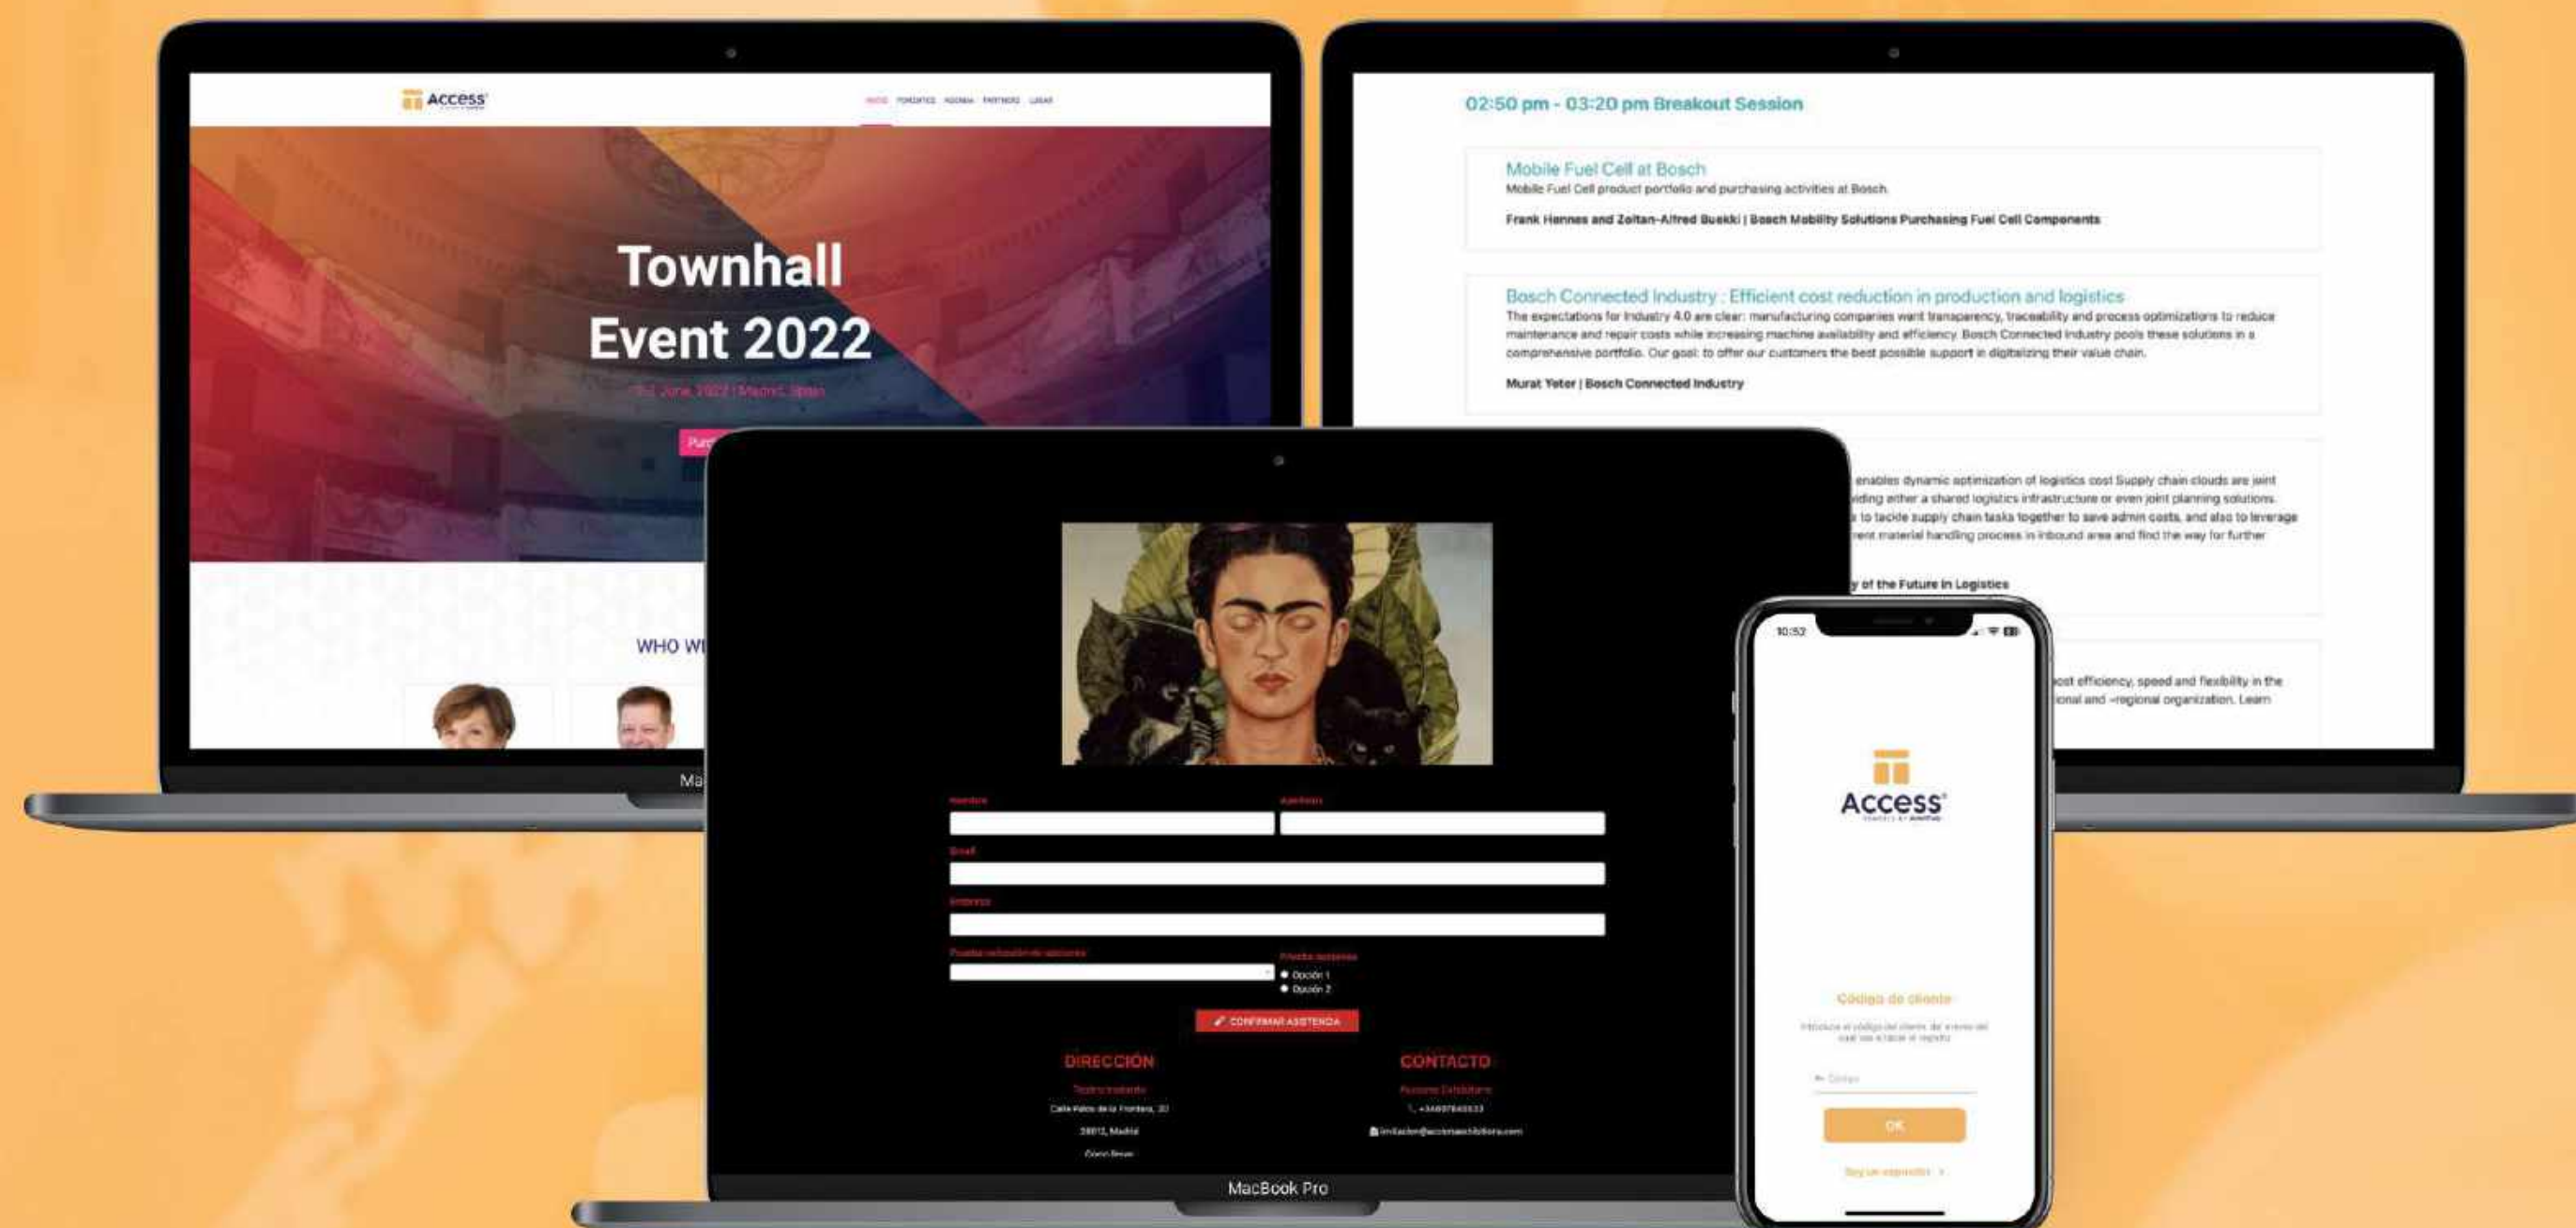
Access

INICIO PONENTES AGENDA PARTNERS LUGAR

Townhall Event 2022

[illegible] June 2022 | Madrid, Spain

Pur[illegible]

WHO WI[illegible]

Ma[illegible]

02:50 pm - 03:20 pm Breakout Session

Mobile Fuel Cell at Bosch
Mobile Fuel Cell product portfolio and purchasing activities at Bosch

Frank Hennes and Zoltan-Alfred Buekki | Bosch Mobility Solutions Purchasing Fuel Cell Components

Bosch Connected Industry : Efficient cost reduction in production and logistics
The expectations for Industry 4.0 are clear: manufacturing companies want transparency, traceability and process optimizations to reduce maintenance and repair costs while increasing machine availability and efficiency. Bosch Connected Industry pools these solutions in a comprehensive portfolio. Our goal: to offer our customers the best possible support in digitalizing their value chain.

Murat Yeter | Bosch Connected Industry

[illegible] enables dynamic optimization of logistics cost Supply chain clouds are joint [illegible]iding either a shared logistics infrastructure or even joint planning solutions. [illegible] to tackle supply chain tasks together to save admin costs, and also to leverage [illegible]rent material handling process in inbound area and find the way for further

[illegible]y of the Future in Logistics

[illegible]ost efficiency, speed and flexibility in the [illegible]onal and -regional organization. Learn

Nombre
Apellidos
Email
Empresa
Prueba selección de opciones
Prueba opciones
Opción 1
Opción 2

CONFIRMAR ASISTENCIA

DIRECCIÓN
Teatro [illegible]
Calle Palos de la Frontera, 30
28012, Madrid
Cómo llegar

CONTACTO
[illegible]
+34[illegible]
invitacion@accessexhibitions.com

MacBook Pro

10:52

Access

Código de cliente
Introduce el código del cliente del evento del cual vas a iniciar el registro

Código

OK

Soy un expositor >